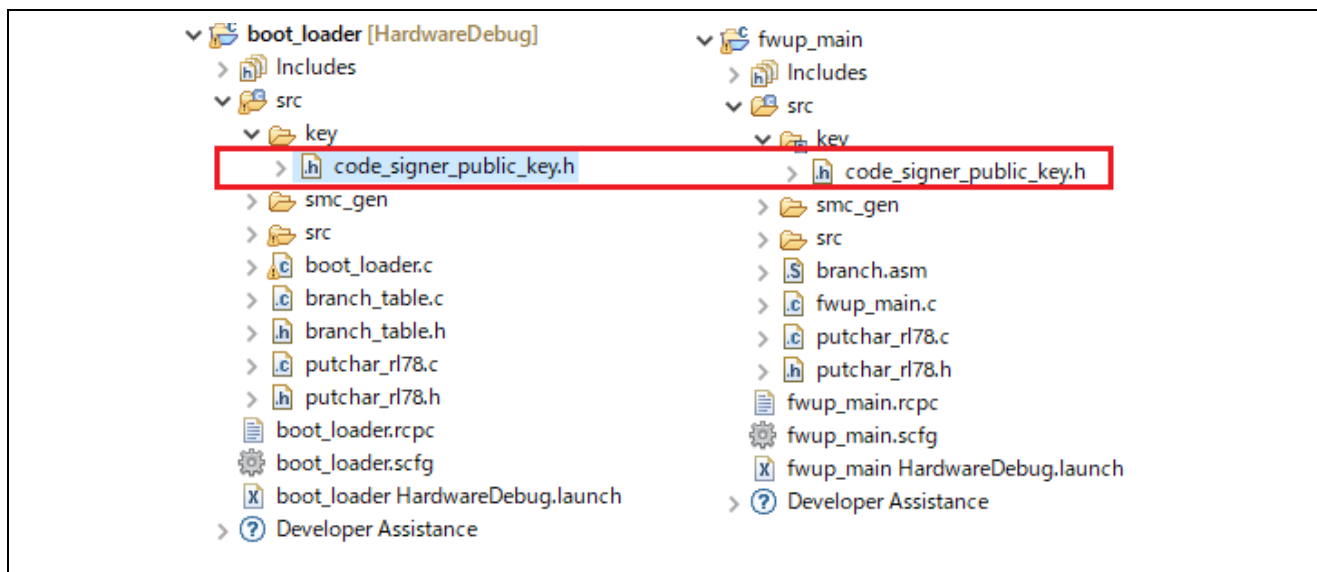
boot_loader [HardwareDebug]
Includes
src
key
code_signer_public_key.h
smc_gen
src
boot_loader.c
branch_table.c
branch_table.h
putchar_rl78.c
putchar_rl78.h
boot_loader.rcpc
boot_loader.scfg
boot_loader HardwareDebug.launch
Developer Assistance

fwup_main
Includes
src
key
code_signer_public_key.h
smc_gen
src
branch.asm
fwup_main.c
putchar_rl78.c
putchar_rl78.h
fwup_main.rcpc
fwup_main.scfg
fwup_main HardwareDebug.launch
Developer Assistance